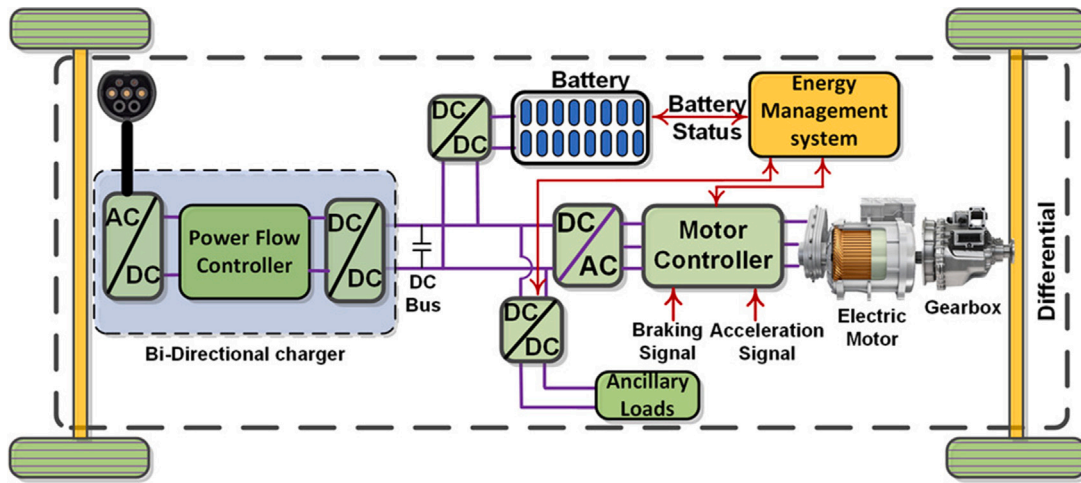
Battery

DC
DC

Battery Status

Energy Management system

AC
DC

Power Flow Controller

DC
DC

DC Bus

DC
AC

Motor Controller

DC
DC

Braking Signal

Acceleration Signal

Electric Motor

Gearbox

Differential

Ancillary Loads

Bi-Directional charger